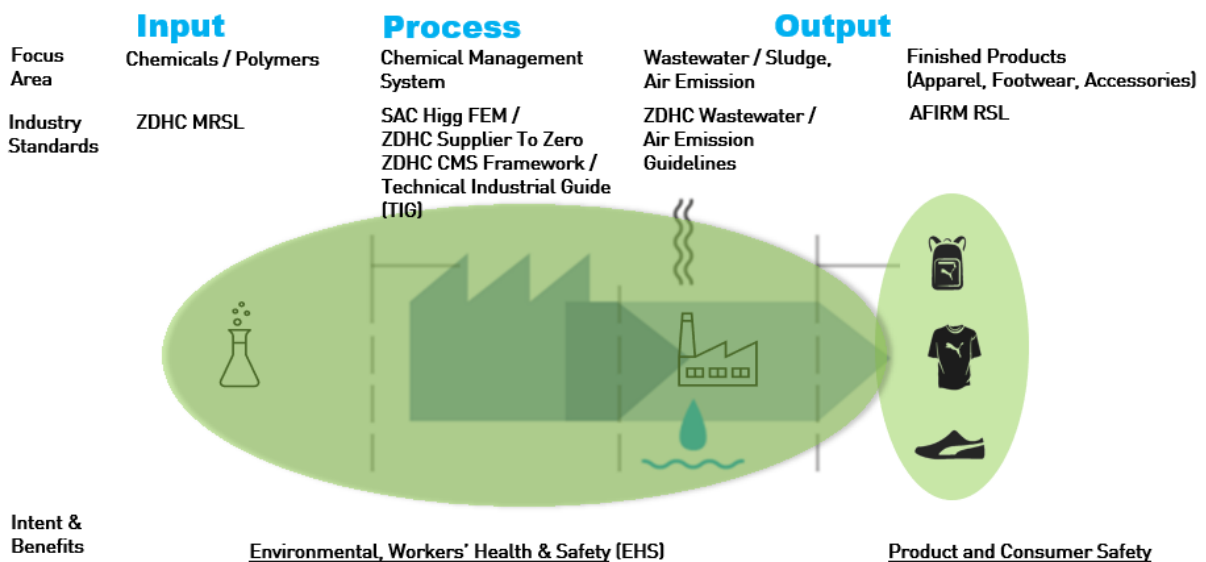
Input

Process

Output

Focus Area

Chemicals / Polymers

Chemical Management System

Wastewater / Sludge, Air Emission

Finished Products (Apparel, Footwear, Accessories)

Industry Standards

ZDHC MRSL

SAC Higg FEM / ZDHC Supplier To Zero ZDHC CMS Framework / Technical Industrial Guide (TIG)

ZDHC Wastewater / Air Emission Guidelines

AFIRM RSL

Intent & Benefits

Environmental, Workers' Health & Safety (EHS)

Product and Consumer Safety